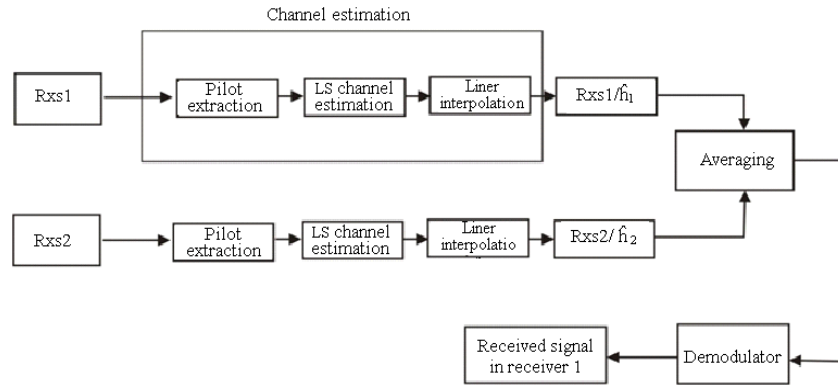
Channel estimation

Rxs1

Pilot extraction

LS channel estimation

Liner interpolation

Rxs1/$\hat{h}_1$

Averaging

Rxs2

Pilot extraction

LS channel estimation

Liner interpolatio

Rxs2/ $\hat{h}_2$

Received signal in receiver 1

Demodulator